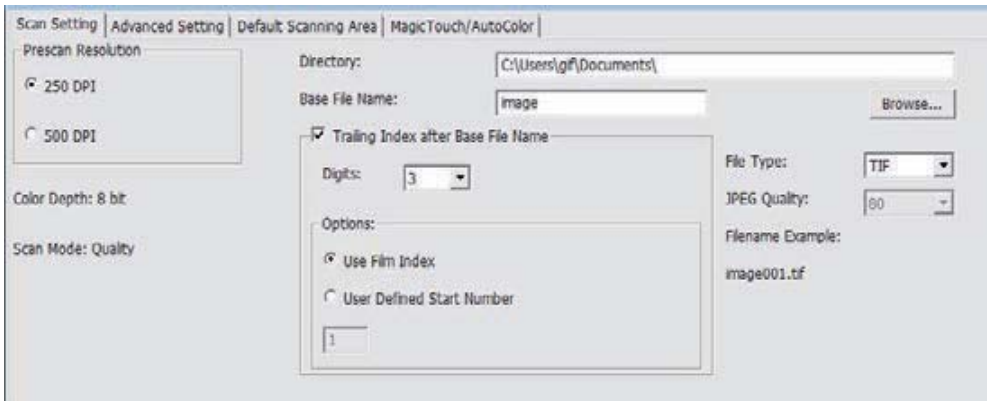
Scan Setting | Advanced Setting | Default Scanning Area | MagicTouch/AutoColor

Prescan Resolution

250 DPI

500 DPI

Color Depth: 8 bit

Scan Mode: Quality

Directory: C:\Users\gif\Documents\

Base File Name: image

Browse...

Trailing Index after Base File Name

Digits: 3

Options:

Use Film Index

User Defined Start Number

1

File Type: TIF

JPEG Quality: 80

Filename Example:

image001.tif